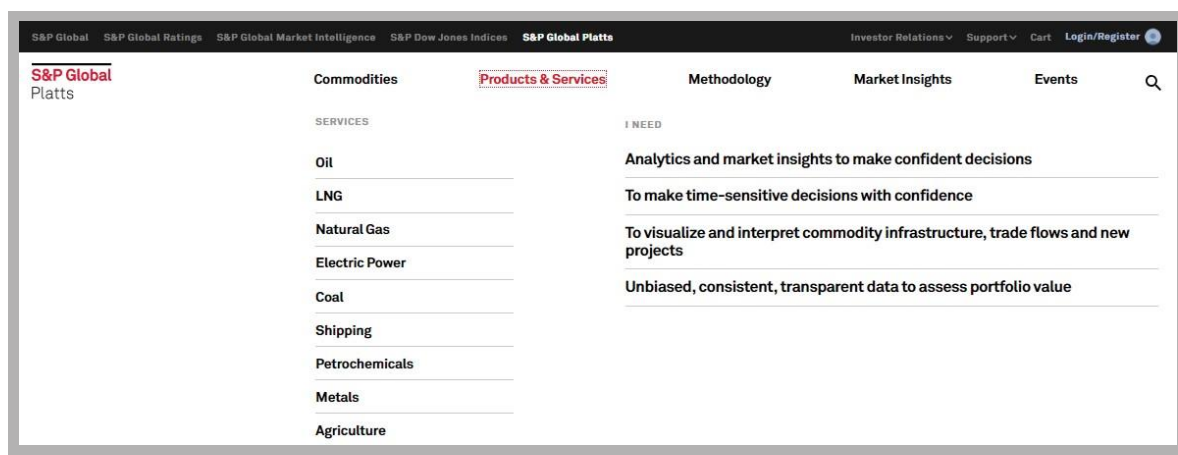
S&P Global S&P Global Ratings S&P Global Market Intelligence S&P Dow Jones Indices S&P Global Platts

Investor Relations Support Cart Login/Register

S&P Global
Platts

Commodities Products & Services Methodology Market Insights Events

SERVICES

Oil

LNG

Natural Gas

Electric Power

Coal

Shipping

Petrochemicals

Metals

Agriculture

I NEED

Analytics and market insights to make confident decisions

To make time-sensitive decisions with confidence

To visualize and interpret commodity infrastructure, trade flows and new projects

Unbiased, consistent, transparent data to assess portfolio value